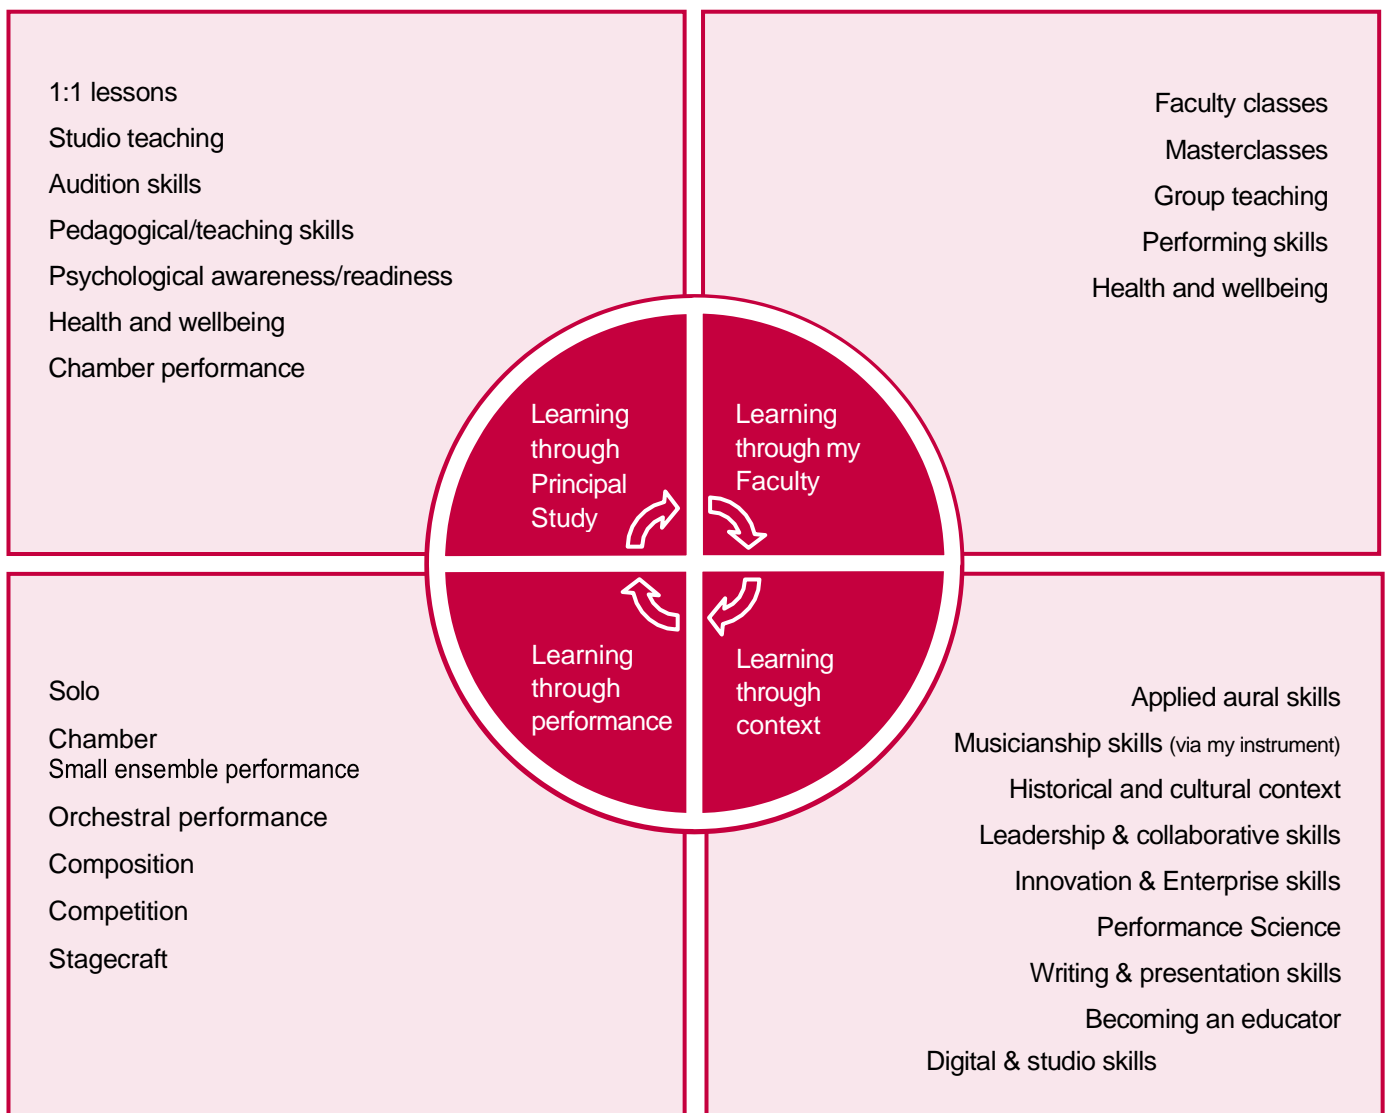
1:1 lessons
Studio teaching
Audition skills
Pedagogical/teaching skills
Psychological awareness/readiness
Health and wellbeing
Chamber performance

Faculty classes
Masterclasses
Group teaching
Performing skills
Health and wellbeing

Learning through Principal Study

Learning through my Faculty

Learning through performance

Learning through context

Solo
Chamber
Small ensemble performance
Orchestral performance
Composition
Competition
Stagecraft

Applied aural skills
Musicianship skills (via my instrument)
Historical and cultural context
Leadership & collaborative skills
Innovation & Enterprise skills
Performance Science
Writing & presentation skills
Becoming an educator
Digital & studio skills